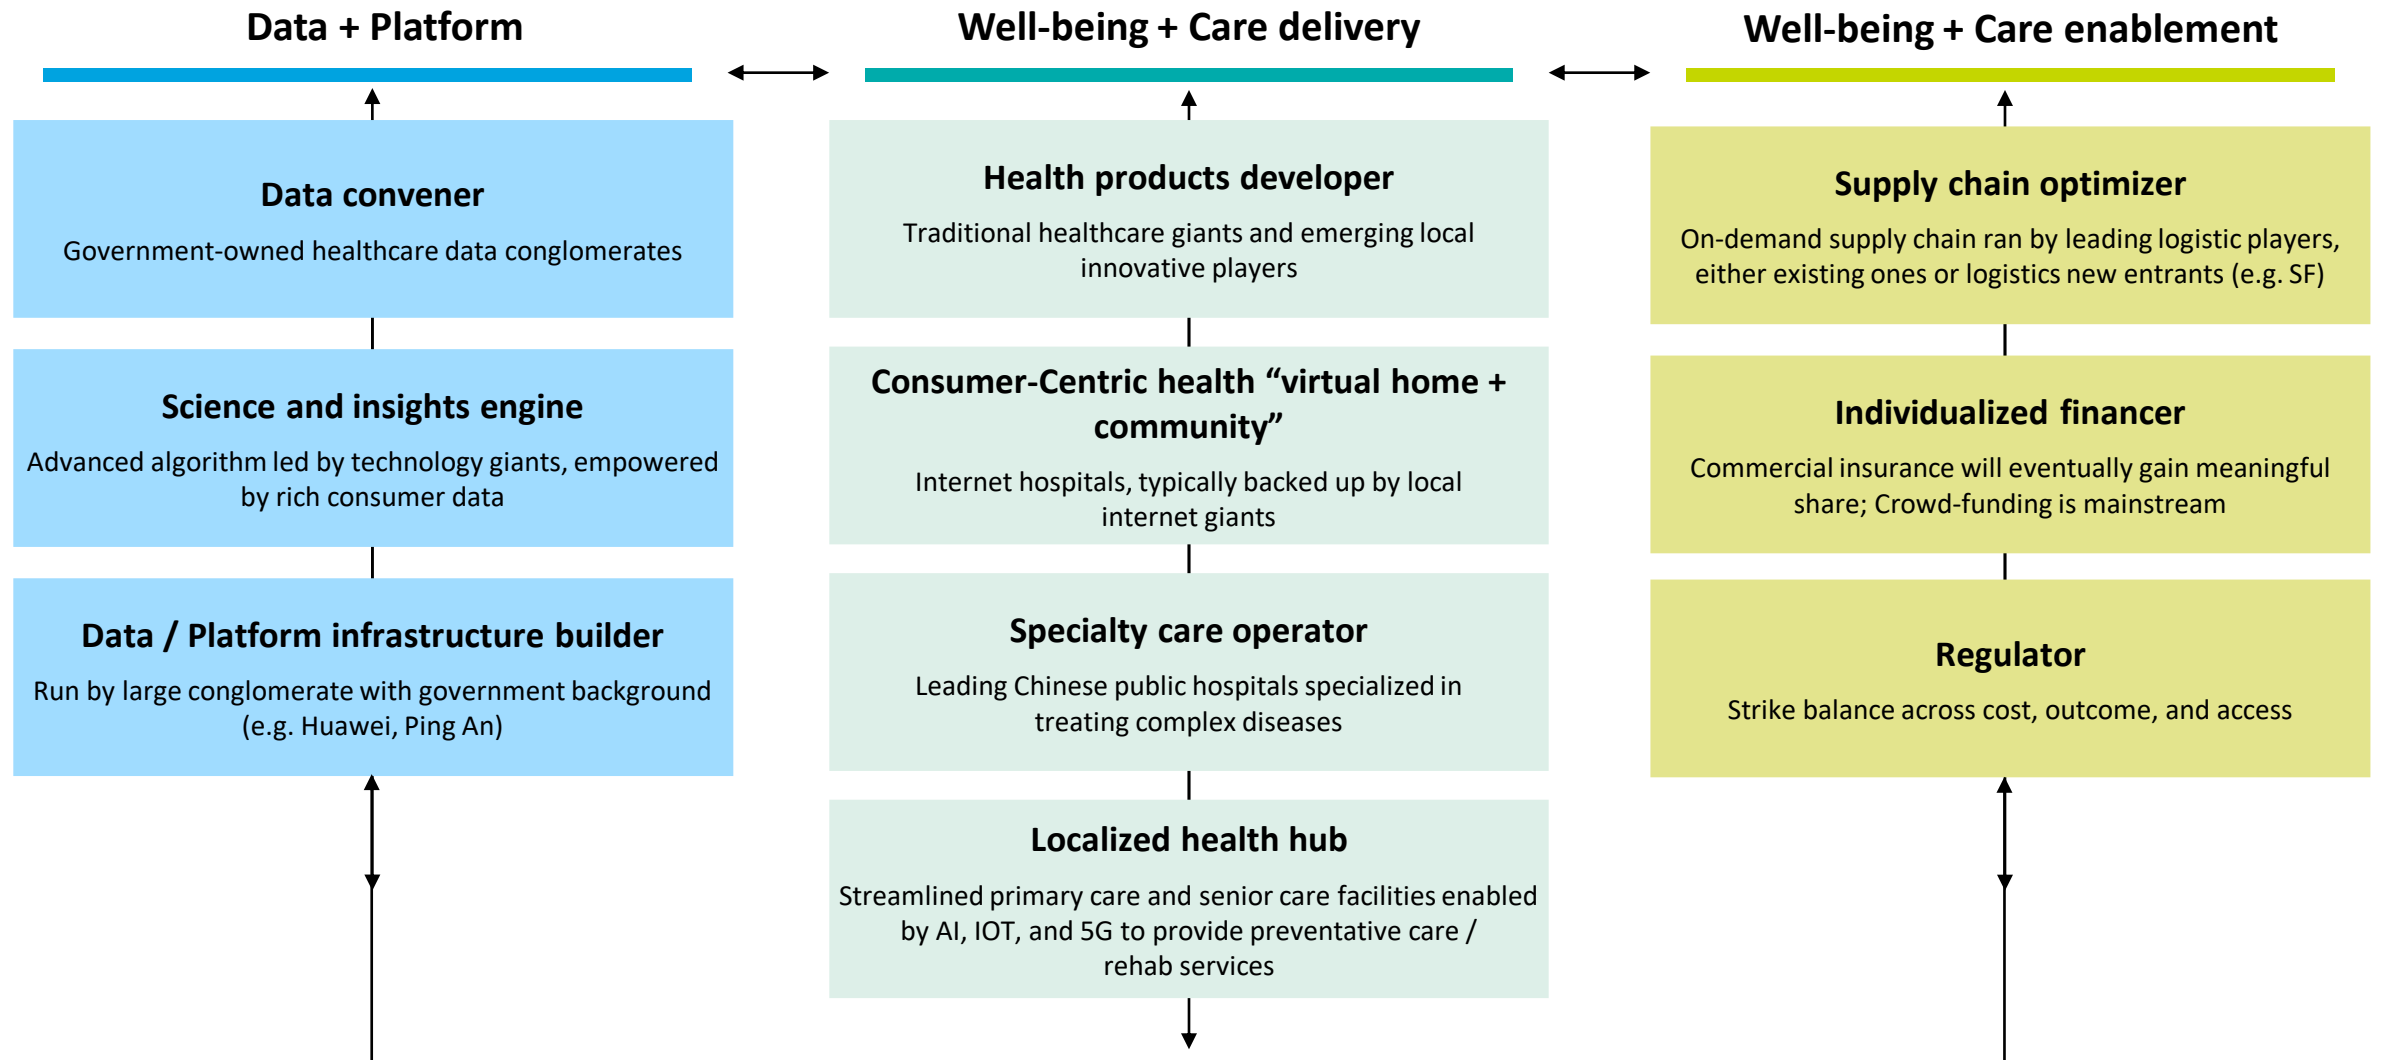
Data + Platform

Data convener

Government-owned healthcare data conglomerates

Science and insights engine

Advanced algorithm led by technology giants, empowered by rich consumer data

Data / Platform infrastructure builder

Run by large conglomerate with government background (e.g. Huawei, Ping An)

Well-being + Care delivery

Health products developer

Traditional healthcare giants and emerging local innovative players

Consumer-Centric health “virtual home + community”

Internet hospitals, typically backed up by local internet giants

Specialty care operator

Leading Chinese public hospitals specialized in treating complex diseases

Localized health hub

Streamlined primary care and senior care facilities enabled by AI, IOT, and 5G to provide preventative care / rehab services

Well-being + Care enablement

Supply chain optimizer

On-demand supply chain ran by leading logistic players, either existing ones or logistics new entrants (e.g. SF)

Individualized financer

Commercial insurance will eventually gain meaningful share; Crowd-funding is mainstream

Regulator

Strike balance across cost, outcome, and access